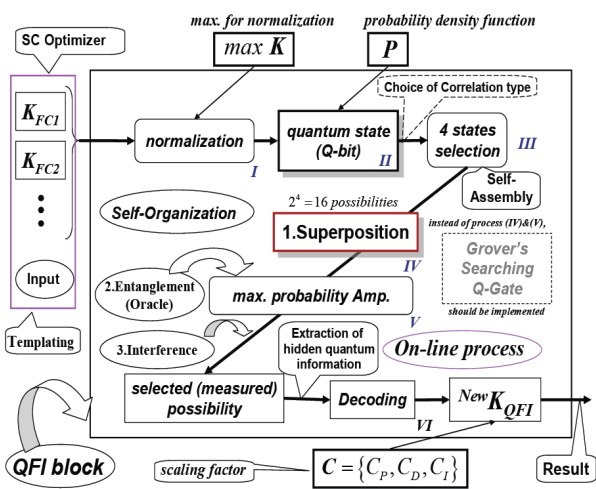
SC Optimizer

max. for normalization

$max\ K$

probability density function

$P$

Choice of Correlation type

$K_{FC1}$

$K_{FC2}$

normalization

I

quantum state (Q-bit)

II

4 states selection

III

Self-Assembly

$2^4 = 16$ possibilities

Self-Organization

1.Superposition

instead of process (IV)&(V),

Grover's Searching Q-Gate

should be implemented

Input

2.Entanglement (Oracle)

max. probability Amp.

IV

V

Templating

3.Interference

Extraction of hidden quantum information

On-line process

selected (measured) possibility

Decoding

$^{New}K_{QFI}$

VI

QFI block

scaling factor

$C = \{C_P, C_D, C_I\}$

Result